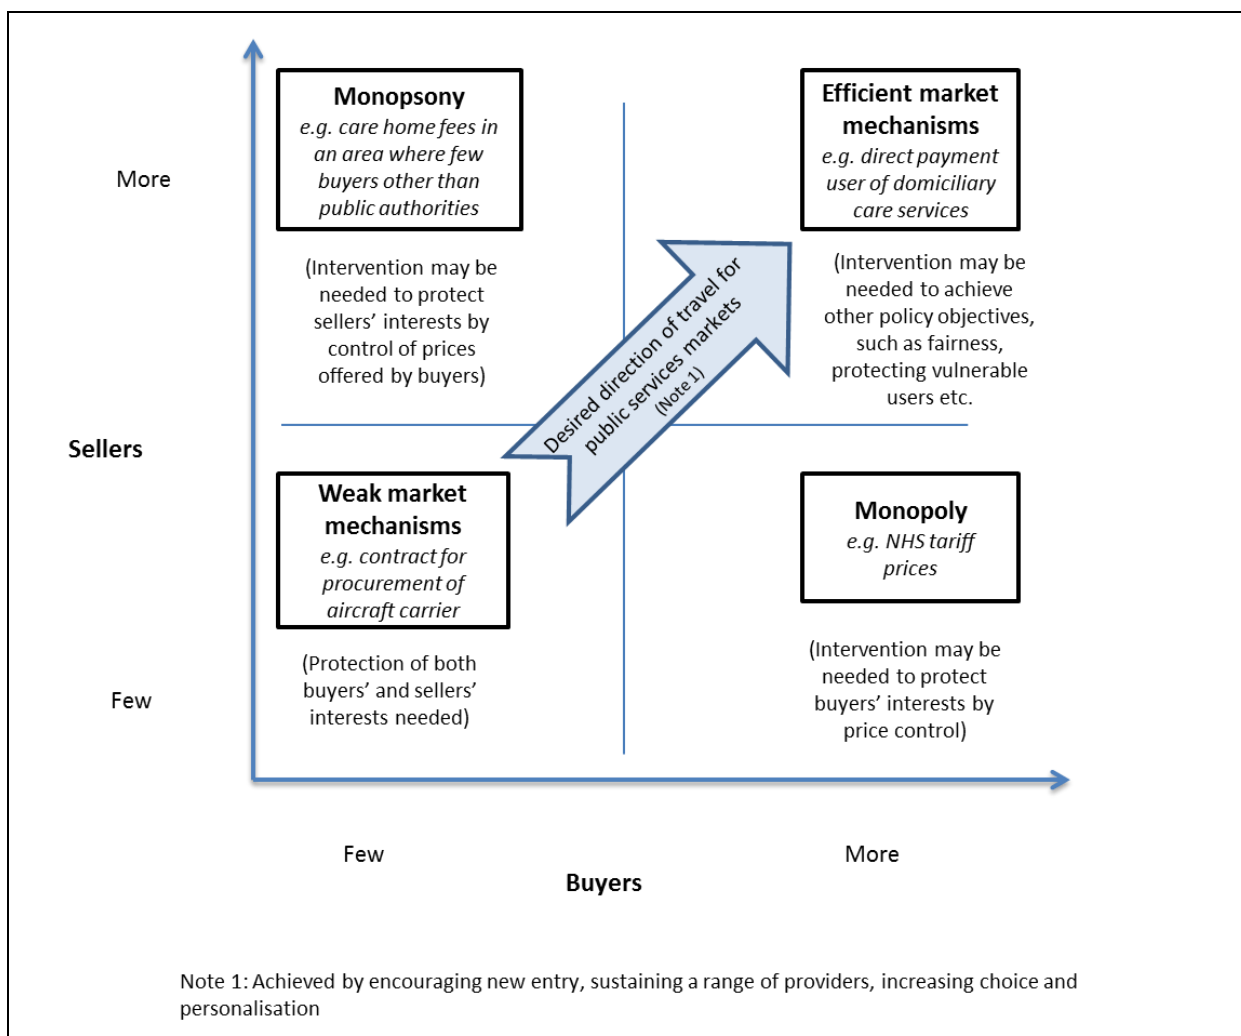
More

Monopsony
e.g. care home fees in an area where few buyers other than public authorities

(Intervention may be needed to protect sellers' interests by control of prices offered by buyers)

Efficient market mechanisms
e.g. direct payment user of domiciliary care services

(Intervention may be needed to achieve other policy objectives, such as fairness, protecting vulnerable users etc.

Desired direction of travel for public services markets (Note 1)

Sellers

Weak market mechanisms
e.g. contract for procurement of aircraft carrier

(Protection of both buyers' and sellers' interests needed)

Monopoly
e.g. NHS tariff prices

(Intervention may be needed to protect buyers' interests by price control)

Few

Few

More

Buyers

Note 1: Achieved by encouraging new entry, sustaining a range of providers, increasing choice and personalisation